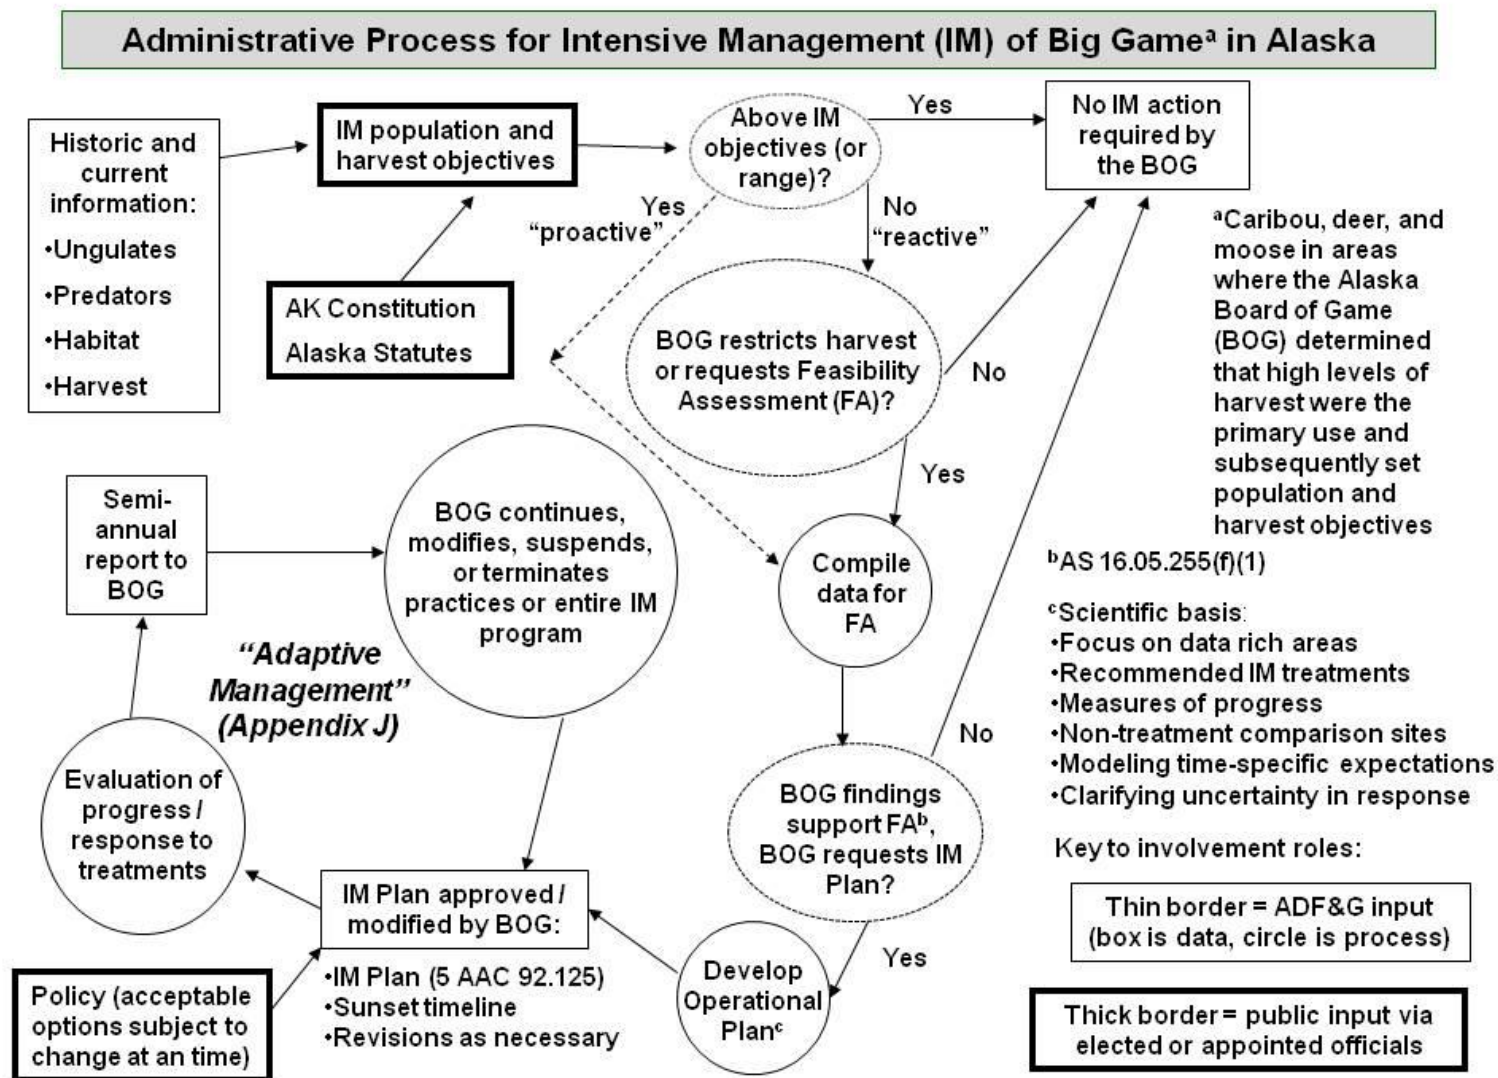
Administrative Process for Intensive Management (IM) of Big Game$^a$ in Alaska

Historic and current information:
•Ungulates
•Predators
•Habitat
•Harvest

IM population and harvest objectives

AK Constitution
Alaska Statutes

Above IM objectives (or range)?

Yes

No IM action required by the BOG

Yes "proactive"

No "reactive"

BOG restricts harvest or requests Feasibility Assessment (FA)?

No

Yes

$^a$Caribou, deer, and moose in areas where the Alaska Board of Game (BOG) determined that high levels of harvest were the primary use and subsequently set population and harvest objectives

$^b$AS 16.05.255(f)(1)

$^c$Scientific basis:
•Focus on data rich areas
•Recommended IM treatments
•Measures of progress
•Non-treatment comparison sites
•Modeling time-specific expectations
•Clarifying uncertainty in response

Key to involvement roles:

Thin border = ADF&G input (box is data, circle is process)

Thick border = public input via elected or appointed officials

Semi-annual report to BOG

BOG continues, modifies, suspends, or terminates practices or entire IM program

Compile data for FA

"Adaptive Management" (Appendix J)

No

Evaluation of progress / response to treatments

BOG findings support FA$^b$, BOG requests IM Plan?

Yes

IM Plan approved / modified by BOG:
•IM Plan (5 AAC 92.125)
•Sunset timeline
•Revisions as necessary

Develop Operational Plan$^c$

Policy (acceptable options subject to change at an time)